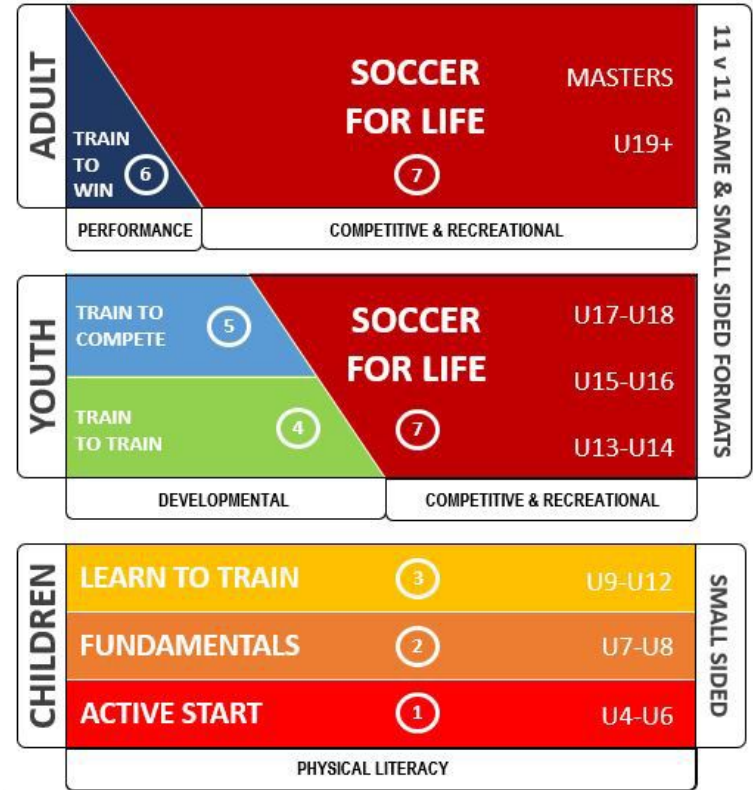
ADULT

TRAIN TO WIN 6

SOCCER FOR LIFE 7

MASTERS

U19+

PERFORMANCE

COMPETITIVE & RECREATIONAL

11 v 11 GAME & SMALL SIDED FORMATS

YOUTH

TRAIN TO COMPETE 5

TRAIN TO TRAIN 4

SOCCER FOR LIFE 7

U17-U18

U15-U16

U13-U14

DEVELOPMENTAL

COMPETITIVE & RECREATIONAL

CHILDREN

LEARN TO TRAIN 3 U9-U12

FUNDAMENTALS 2 U7-U8

ACTIVE START 1 U4-U6

SMALL SIDED

PHYSICAL LITERACY